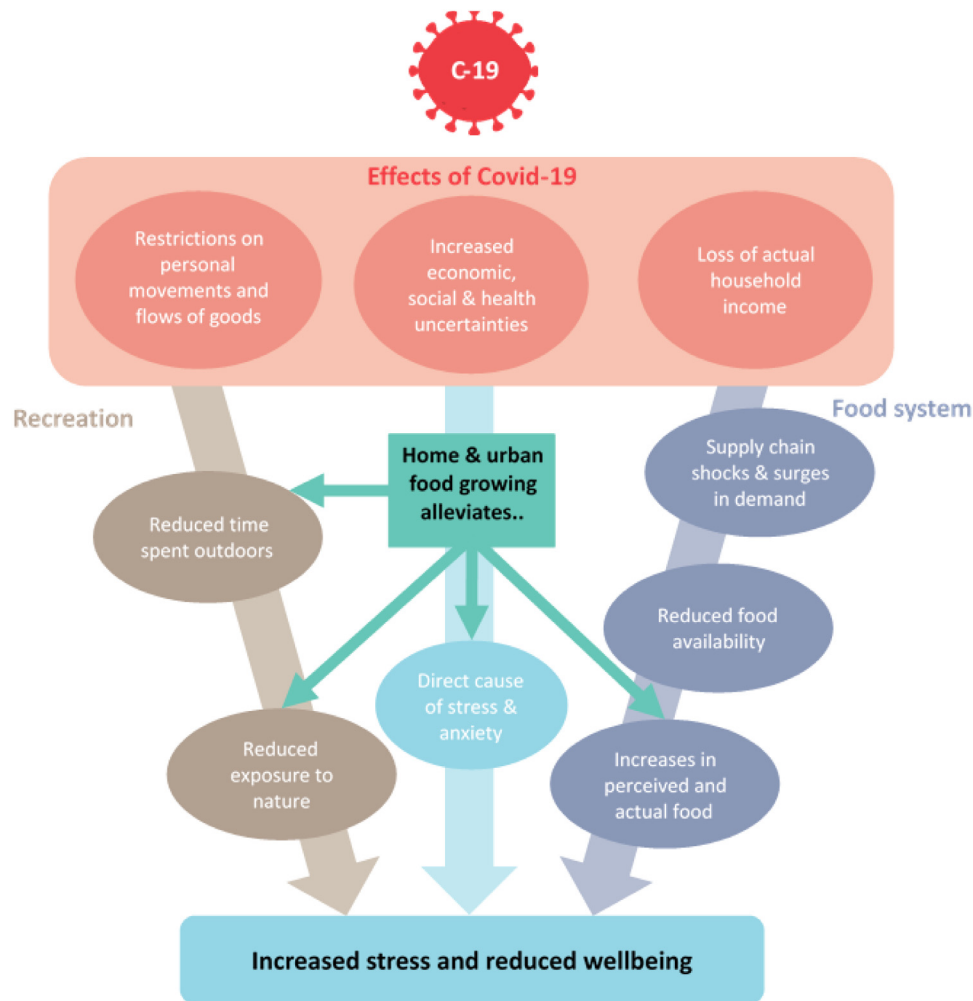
C-19

Effects of Covid-19

Restrictions on personal movements and flows of goods

Increased economic, social & health uncertainties

Loss of actual household income

Recreation

Food system

Home & urban food growing alleviates..

Reduced time spent outdoors

Supply chain shocks & surges in demand

Reduced food availability

Direct cause of stress & anxiety

Reduced exposure to nature

Increases in perceived and actual food

Increased stress and reduced wellbeing